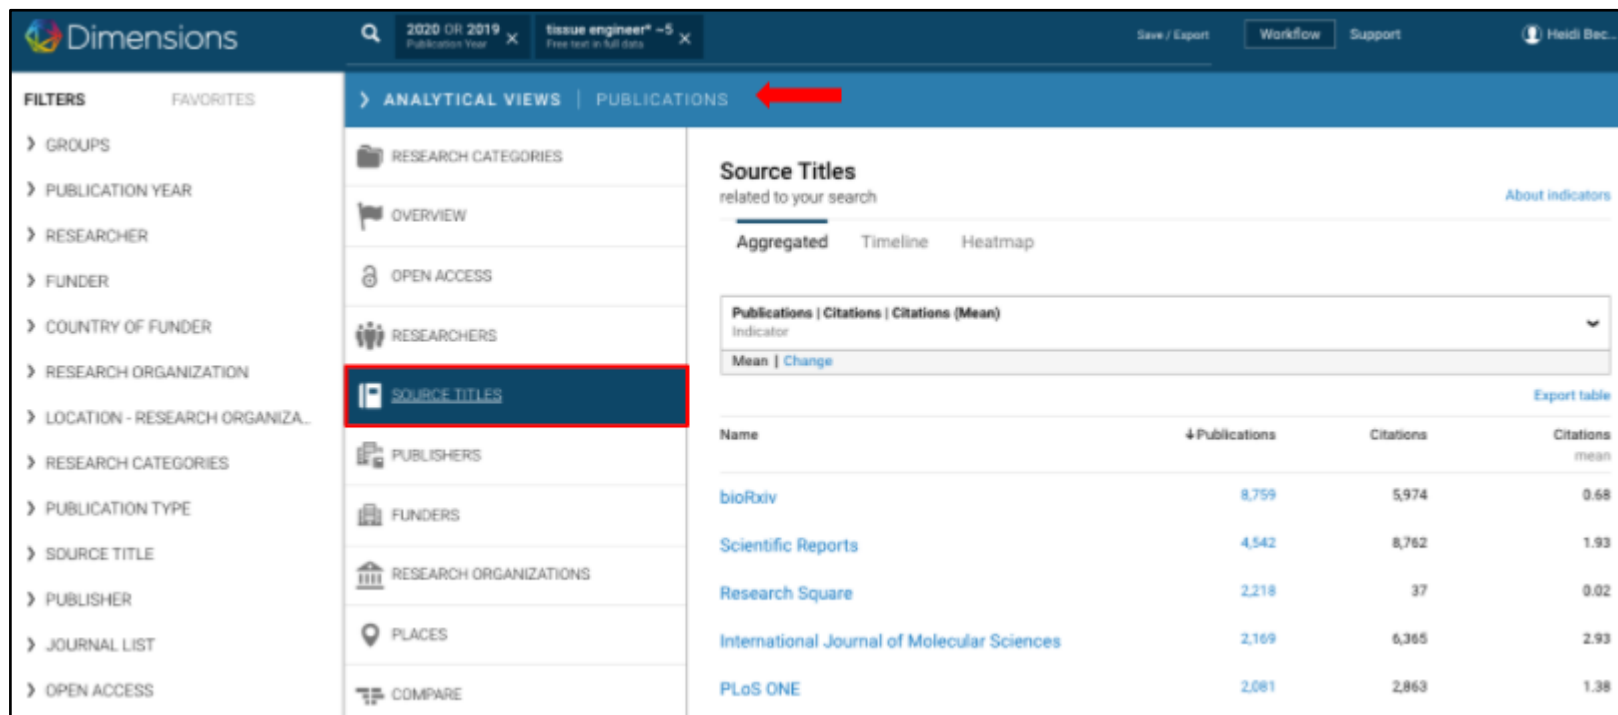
Dimensions

2020 OR 2019
Publication Year

tissue engineer* ~5
Free text in full data

Save / Export Workflow Support Heidi Bec...

FILTERS FAVORITES

GROUPS
PUBLICATION YEAR
RESEARCHER
FUNDER
COUNTRY OF FUNDER
RESEARCH ORGANIZATION
LOCATION - RESEARCH ORGANIZA...
RESEARCH CATEGORIES
PUBLICATION TYPE
SOURCE TITLE
PUBLISHER
JOURNAL LIST
OPEN ACCESS

ANALYTICAL VIEWS | PUBLICATIONS

RESEARCH CATEGORIES
OVERVIEW
OPEN ACCESS
RESEARCHERS
SOURCE TITLES
PUBLISHERS
FUNDERS
RESEARCH ORGANIZATIONS
PLACES
COMPARE

Source Titles
related to your search

About indicators

Aggregated Timeline Heatmap

Publications | Citations | Citations (Mean)
Indicator

Mean | Change

Export table

| Name | ↓Publications | Citations | Citations mean |
|---|---|---|---|
| bioRxiv | 8,759 | 5,974 | 0.68 |
| Scientific Reports | 4,542 | 8,762 | 1.93 |
| Research Square | 2,218 | 37 | 0.02 |
| International Journal of Molecular Sciences | 2,169 | 6,365 | 2.93 |
| PLoS ONE | 2,081 | 2,863 | 1.38 |